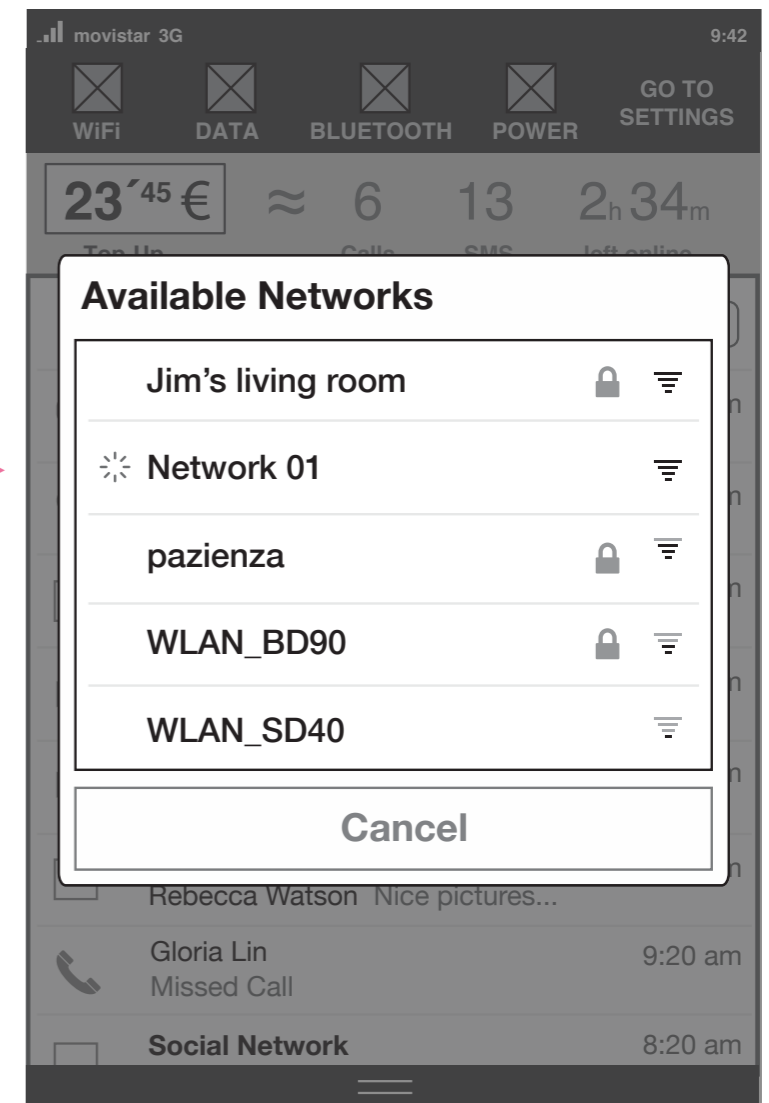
movistar 3G 9:42

WiFi DATA BLUETOOTH POWER GO TO SETTINGS

$23^{\prime 45}$ € ≈ 6 13 2h 34m

Top Up Calls SMS left online

Available Networks

Jim's living room

Network 01

pazienza

WLAN_BD90

WLAN_SD40

Cancel

Rebecca Watson Nice pictures...

Gloria Lin 9:20 am
Missed Call

Social Network 8:20 am